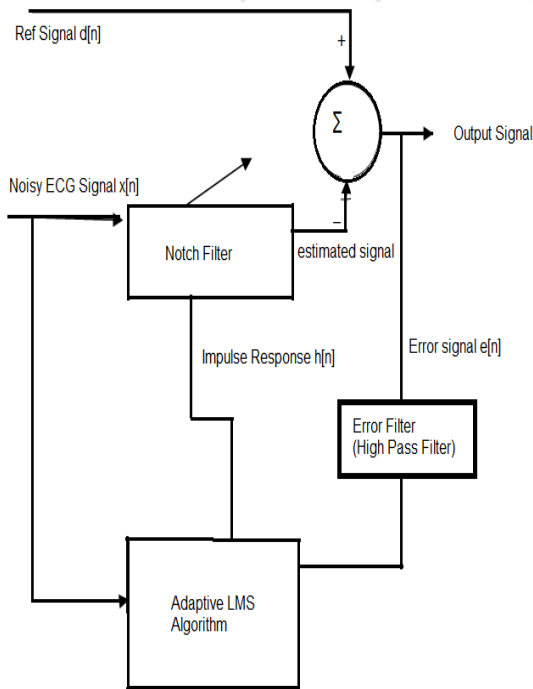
Ref Signal d[n]

+

$\Sigma$

Output Signal

Noisy ECG Signal x[n]

–

+

Notch Filter

estimated signal

Impulse Response h[n]

Error signal e[n]

Error Filter
(High Pass Filter)

Adaptive LMS
Algorithm